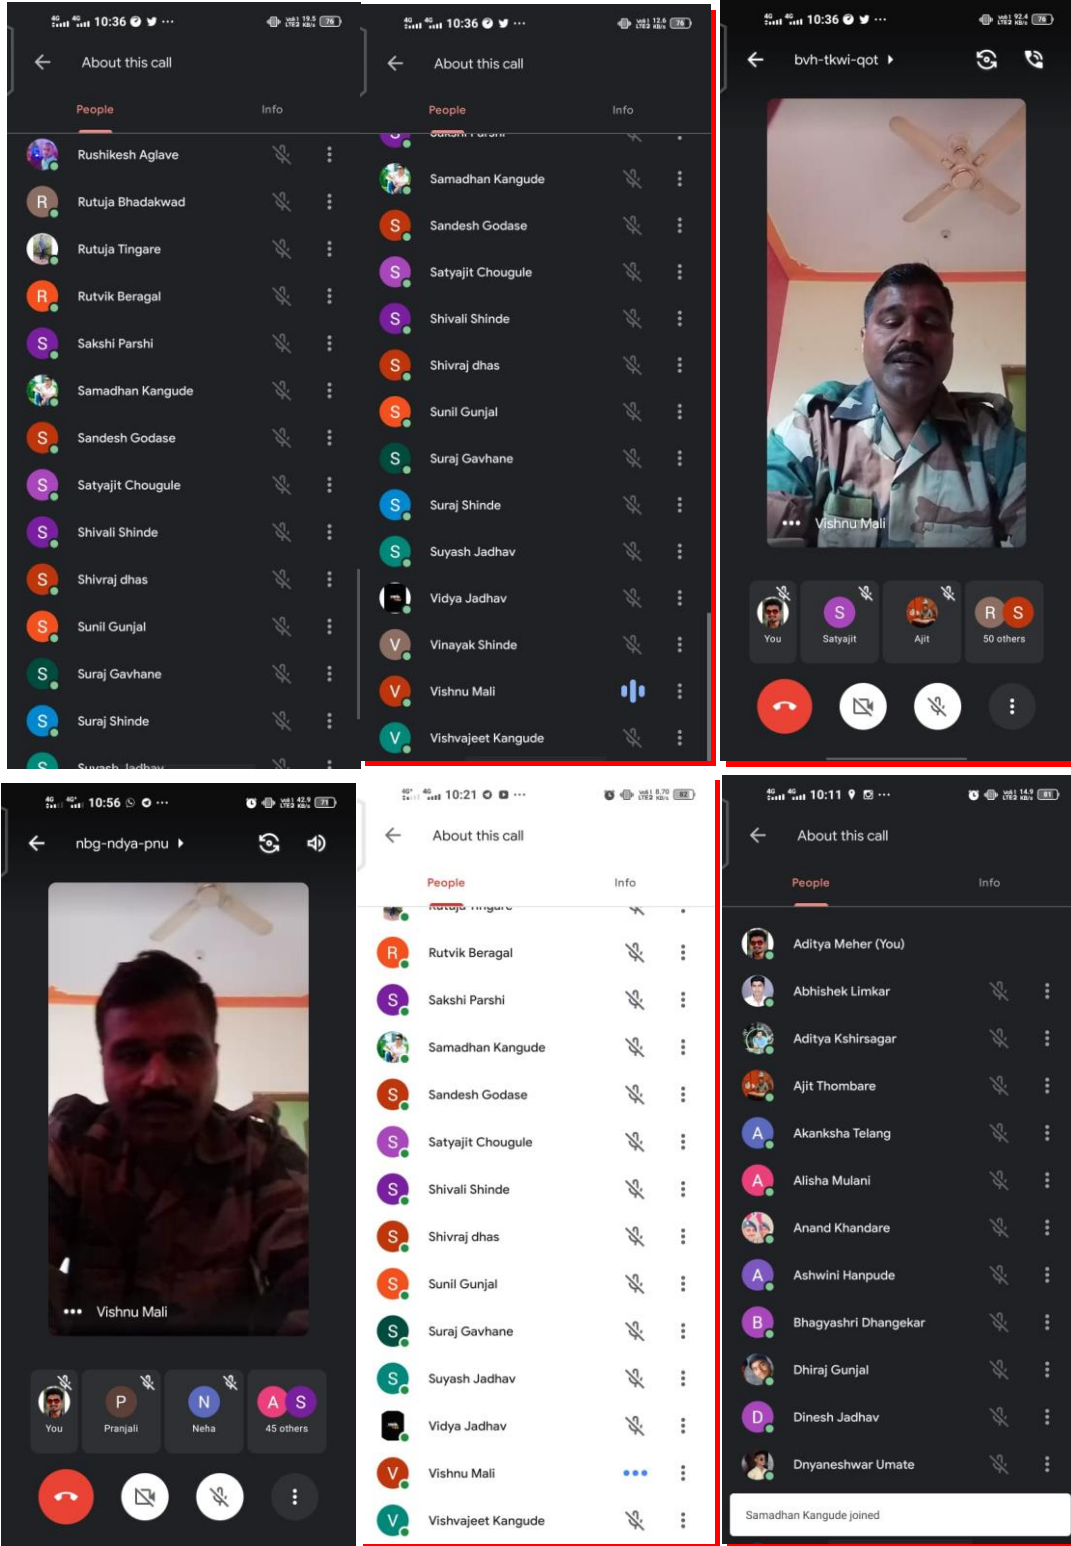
10:36

About this call

People Info

R Rushikesh Aglave
R Rutuja Bhadakwad
Rutuja Tingare
R Rutvik Beragal
S Sakshi Parshi
Samadhan Kangude
S Sandesh Godase
S Satyajit Chougule
S Shivali Shinde
S Shivraj dhas
S Sunil Gunjal
S Suraj Gavhane
S Suraj Shinde
S Suyash Jadhav

10:36

About this call

People Info

Samadhan Kangude
S Sandesh Godase
S Satyajit Chougule
S Shivali Shinde
S Shivraj dhas
S Sunil Gunjal
S Suraj Gavhane
S Suraj Shinde
S Suyash Jadhav
Vidya Jadhav
V Vinayak Shinde
V Vishnu Mali
V Vishvajeet Kangude

10:36

bvh-tkwi-qot

Vishnu Mali

You
S Satyajit
Ajit
R S 50 others

10:56

nbg-ndya-pnu

Vishnu Mali

You
P Pranjali
N Neha
A S 45 others

10:21

About this call

People Info

R Rutvik Beragal
S Sakshi Parshi
Samadhan Kangude
S Sandesh Godase
S Satyajit Chougule
S Shivali Shinde
S Shivraj dhas
S Sunil Gunjal
S Suraj Gavhane
S Suyash Jadhav
Vidya Jadhav
V Vishnu Mali
V Vishvajeet Kangude

10:11

About this call

People Info

Aditya Meher (You)
Abhishek Limkar
Aditya Kshirsagar
Ajit Thombare
A Akanksha Telang
A Alisha Mulani
Anand Khandare
A Ashwini Hanpude
B Bhagyashri Dhangekar
Dhiraj Gunjal
D Dinesh Jadhav
Dnyaneshwar Umate

Samadhan Kangude joined